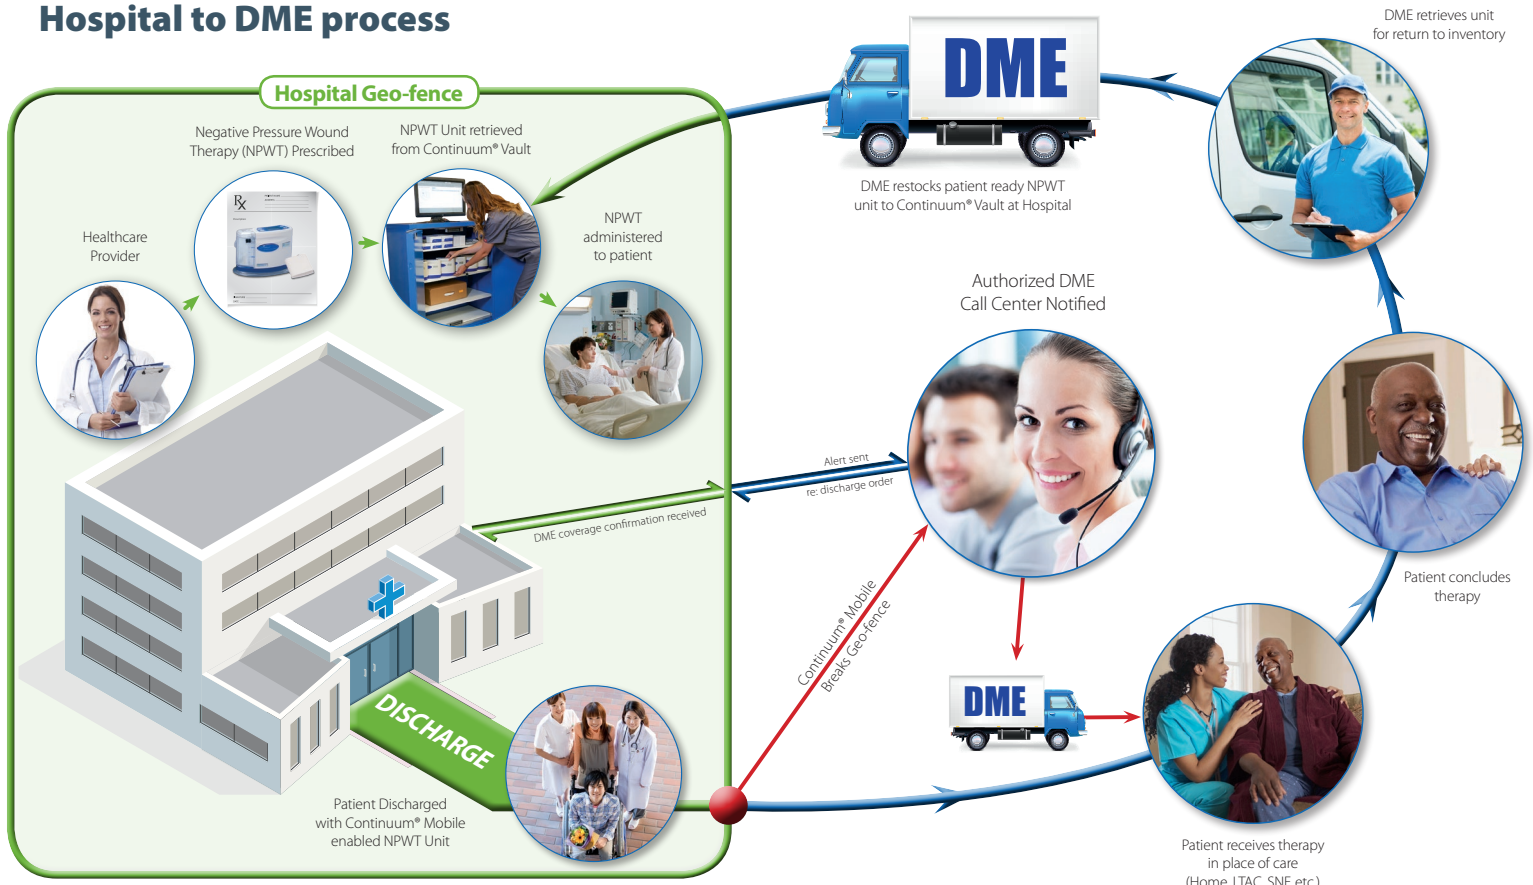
Hospital to DME process

Hospital Geo-fence

Healthcare Provider

Negative Pressure Wound Therapy (NPWT) Prescribed

NPWT Unit retrieved from Continuum® Vault

NPWT administered to patient

DME

DME restocks patient ready NPWT unit to Continuum® Vault at Hospital

DME retrieves unit for return to inventory

Authorized DME Call Center Notified

Alert sent re: discharge order

DME coverage confirmation received

Continuum® Mobile Breaks Geo-fence

DISCHARGE

Patient Discharged with Continuum® Mobile enabled NPWT Unit

DME

Patient concludes therapy

Patient receives therapy in place of care (Home, LTAC, SNF, etc.)